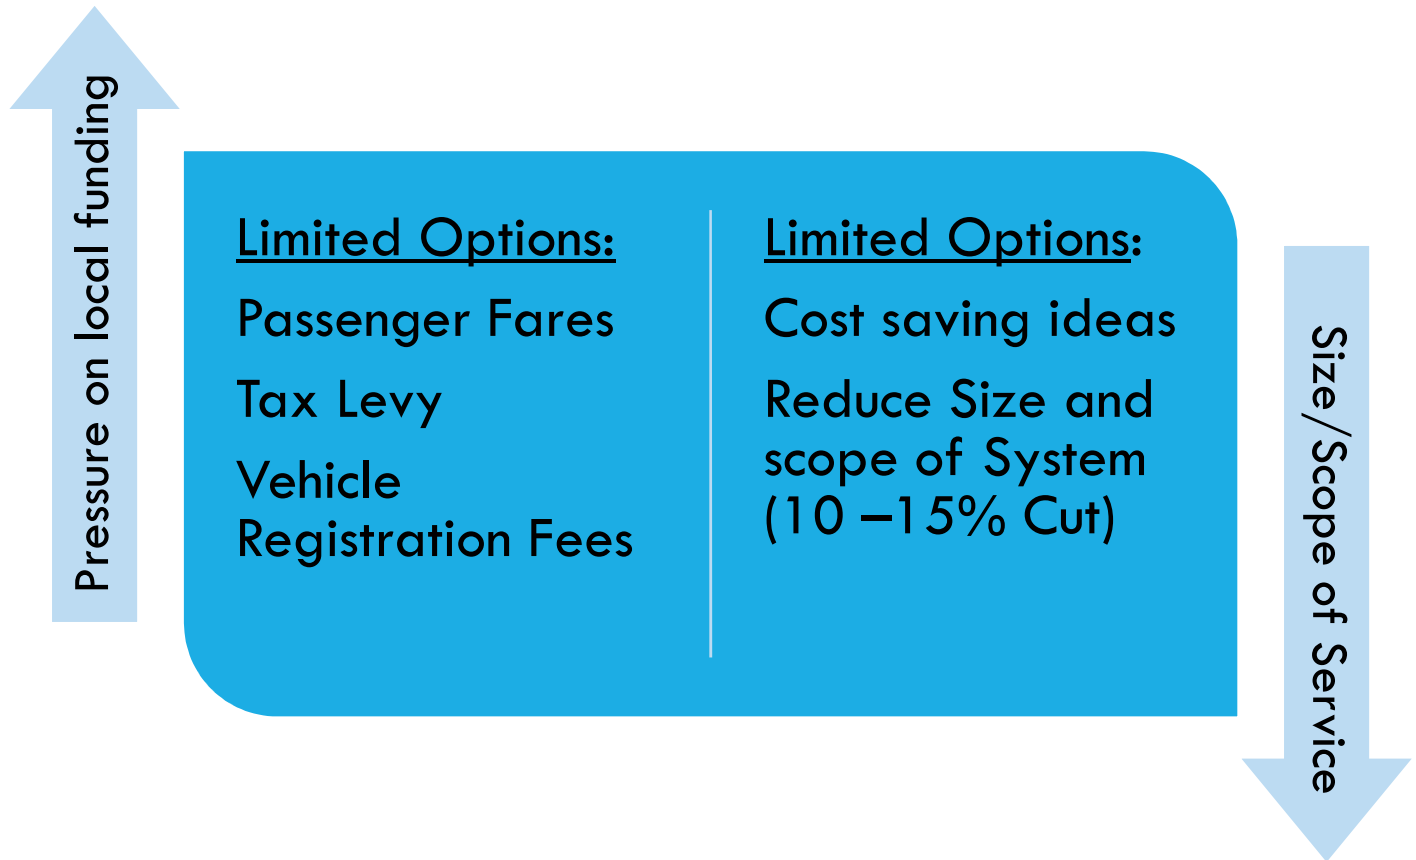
Pressure on local funding

Limited Options:

Passenger Fares

Tax Levy

Vehicle Registration Fees

Limited Options:

Cost saving ideas

Reduce Size and scope of System (10 –15% Cut)

Size/Scope of Service